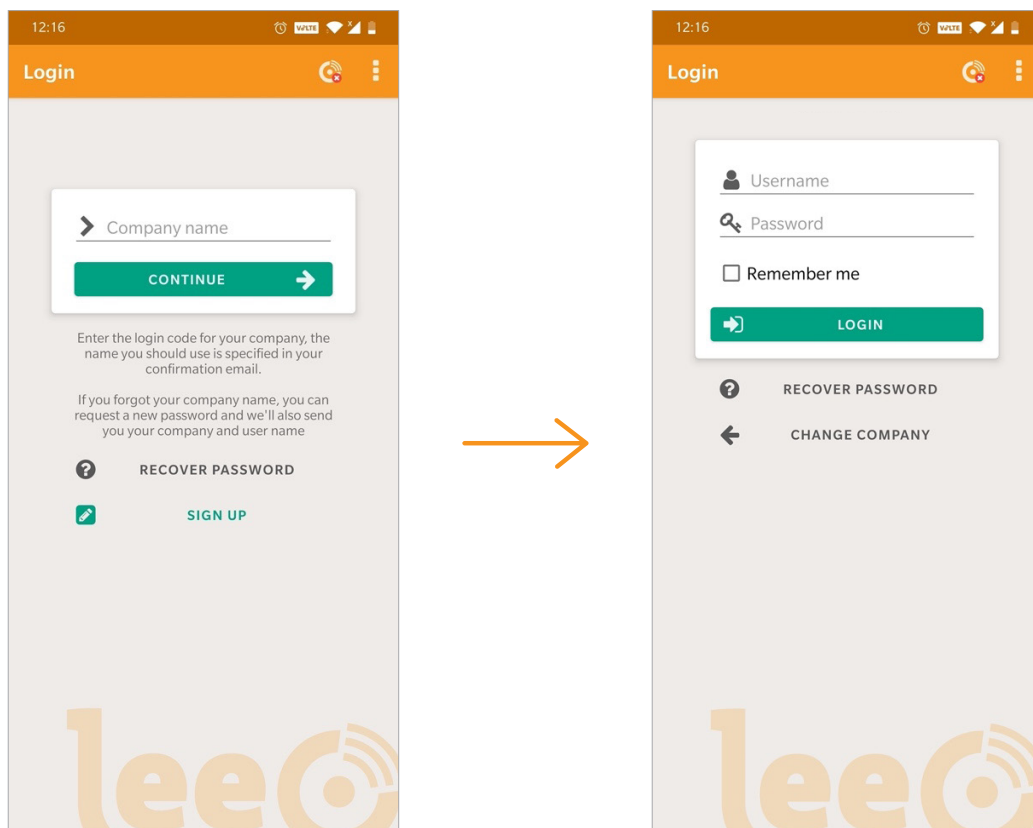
12:16

Login

Company name

CONTINUE

Enter the login code for your company, the name you should use is specified in your confirmation email.

If you forgot your company name, you can request a new password and we'll also send you your company and user name

RECOVER PASSWORD

SIGN UP

leeo

12:16

Login

Username

Password

Remember me

LOGIN

RECOVER PASSWORD

CHANGE COMPANY

leeo